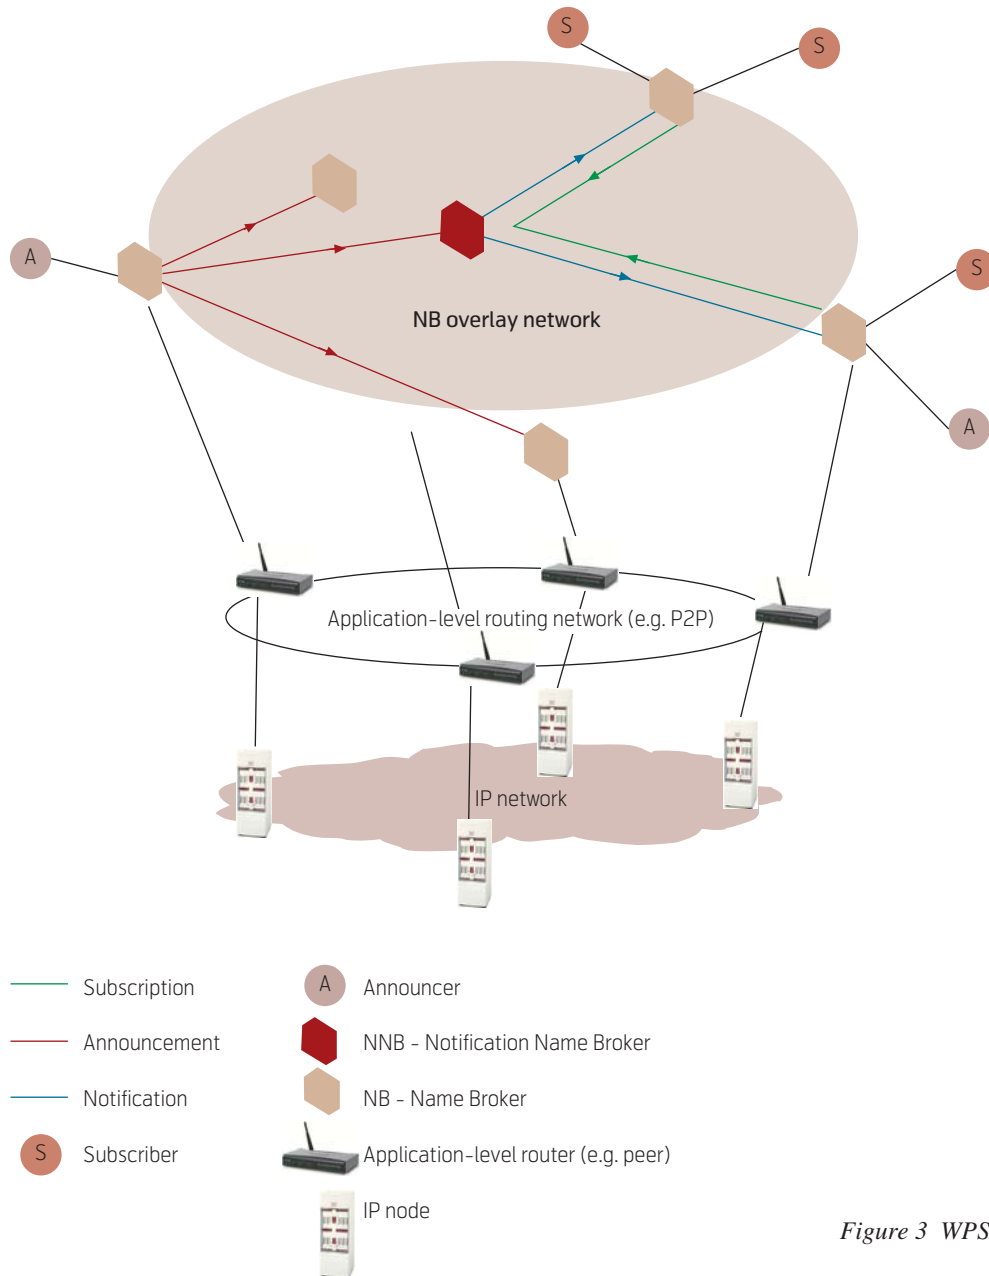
S

S

A

S

NB overlay network

A

Application-level routing network (e.g. P2P)

IP network

Subscription

Announcement

Notification

S Subscriber

A Announcer

NNB - Notification Name Broker

NB - Name Broker

Application-level router (e.g. peer)

IP node

Figure 3 WPS